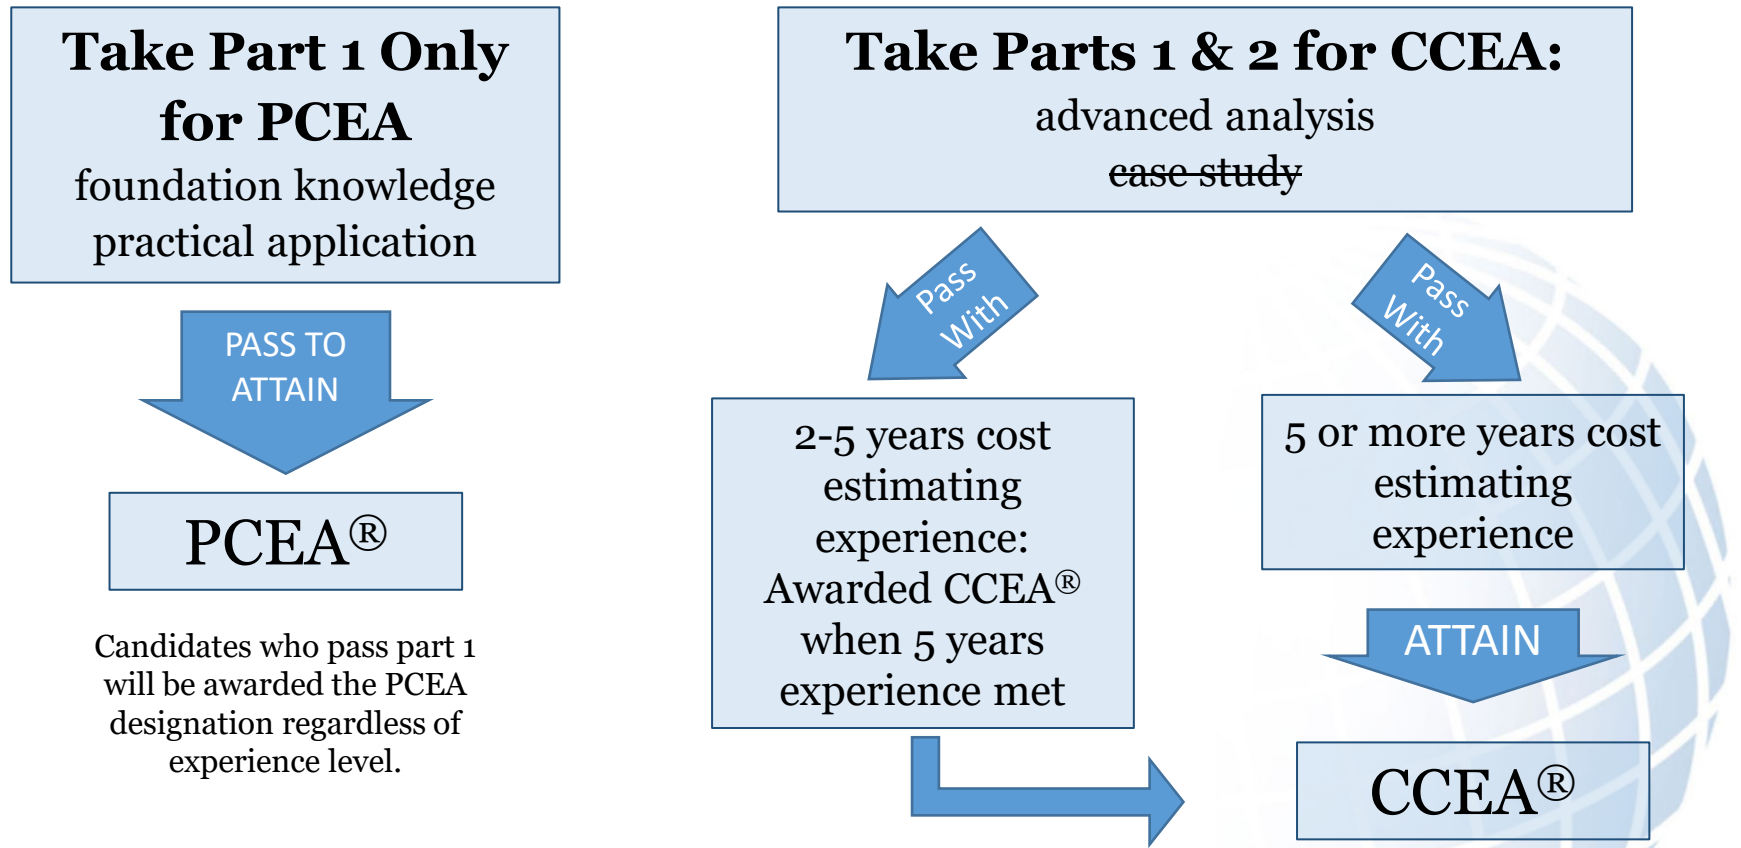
Take Part 1 Only for PCEA
foundation knowledge
practical application

PASS TO ATTAIN

PCEA®

Candidates who pass part 1 will be awarded the PCEA designation regardless of experience level.

Take Parts 1 & 2 for CCEA:
advanced analysis
~~case study~~

Pass With

Pass With

2-5 years cost estimating experience: Awarded CCEA® when 5 years experience met

5 or more years cost estimating experience

ATTAIN

CCEA®